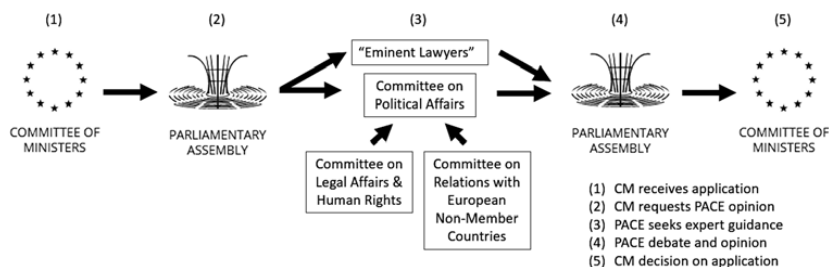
(1)

COMMITTEE OF MINISTERS

(2)

PARLIAMENTARY ASSEMBLY

(3)

"Eminent Lawyers"

Committee on Political Affairs

Committee on Legal Affairs & Human Rights

Committee on Relations with European Non-Member Countries

(4)

PARLIAMENTARY ASSEMBLY

(5)

COMMITTEE OF MINISTERS

(1) CM receives application
(2) CM requests PACE opinion
(3) PACE seeks expert guidance
(4) PACE debate and opinion
(5) CM decision on application